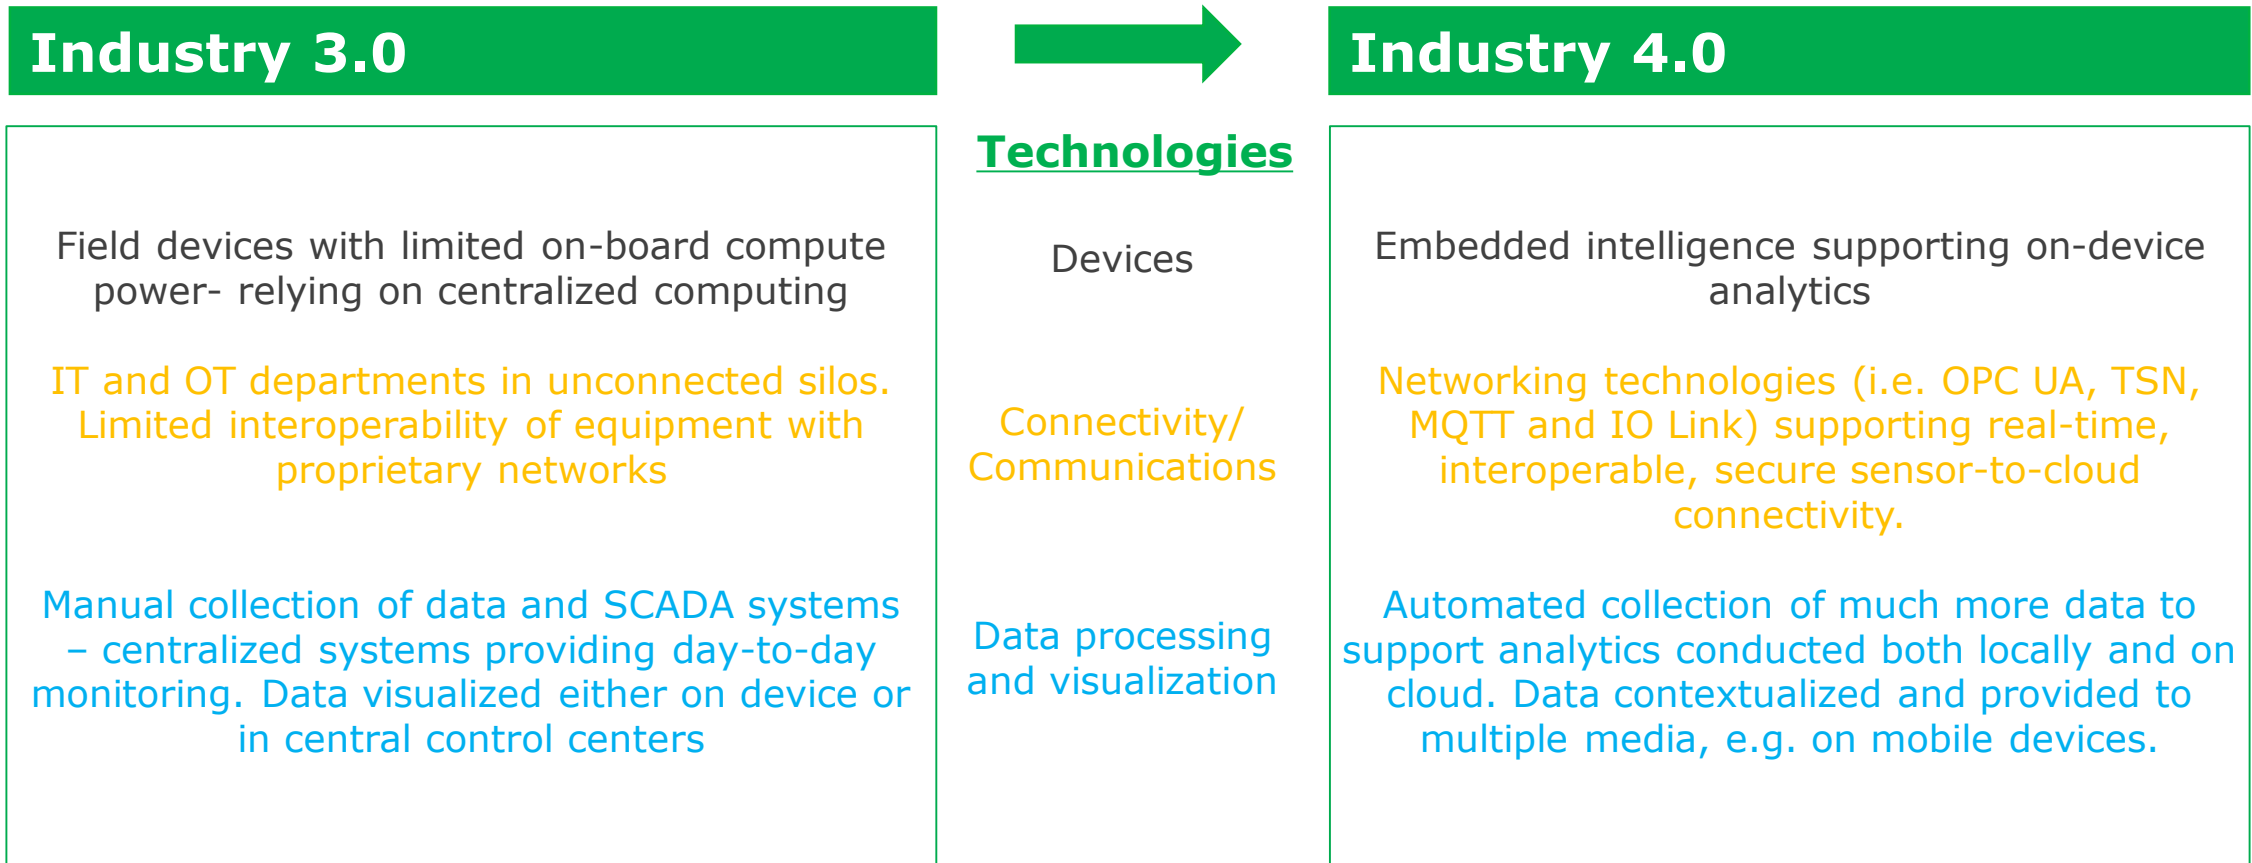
Industry 3.0

Industry 4.0

Technologies

Field devices with limited on-board compute power- relying on centralized computing

Devices

Embedded intelligence supporting on-device analytics

IT and OT departments in unconnected silos. Limited interoperability of equipment with proprietary networks

Connectivity/ Communications

Networking technologies (i.e. OPC UA, TSN, MQTT and IO Link) supporting real-time, interoperable, secure sensor-to-cloud connectivity.

Manual collection of data and SCADA systems – centralized systems providing day-to-day monitoring. Data visualized either on device or in central control centers

Data processing and visualization

Automated collection of much more data to support analytics conducted both locally and on cloud. Data contextualized and provided to multiple media, e.g. on mobile devices.